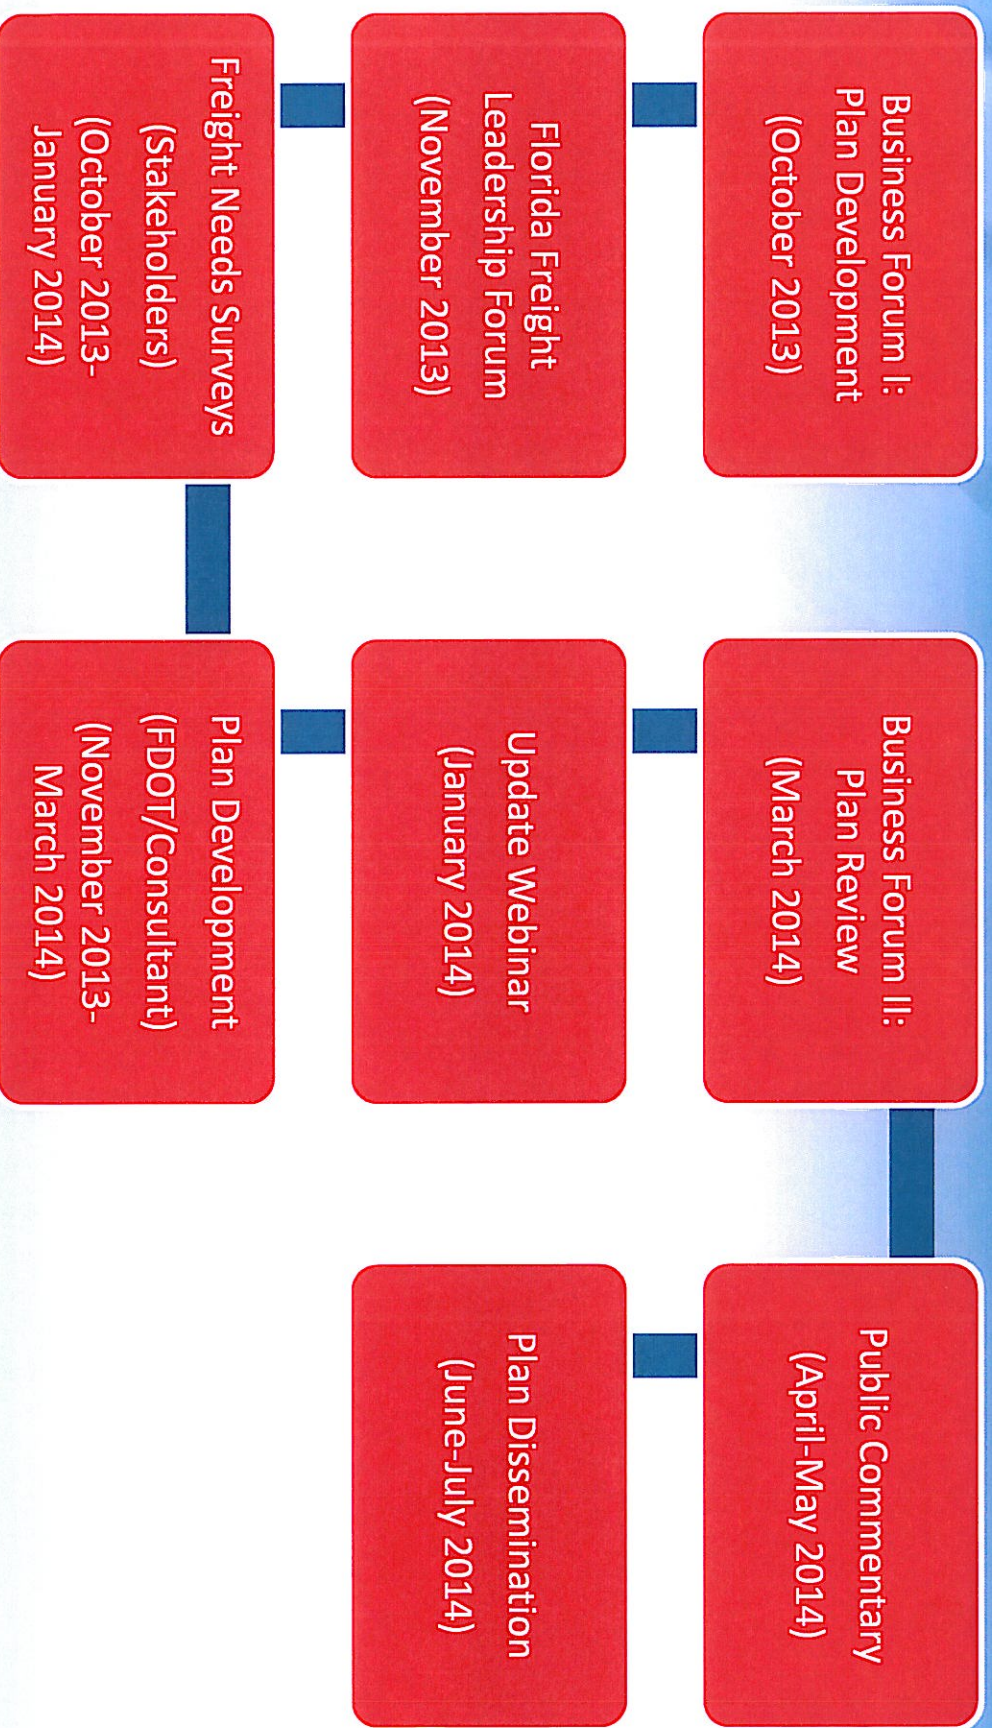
Business Forum I: Plan Development (October 2013)

Florida Freight Leadership Forum (November 2013)

Freight Needs Surveys (Stakeholders) (October 2013-January 2014)

Plan Development (FDOT/Consultant) (November 2013-March 2014)

Update Webinar (January 2014)

Business Forum II: Plan Review (March 2014)

Public Commentary (April-May 2014)

Plan Dissemination (June-July 2014)